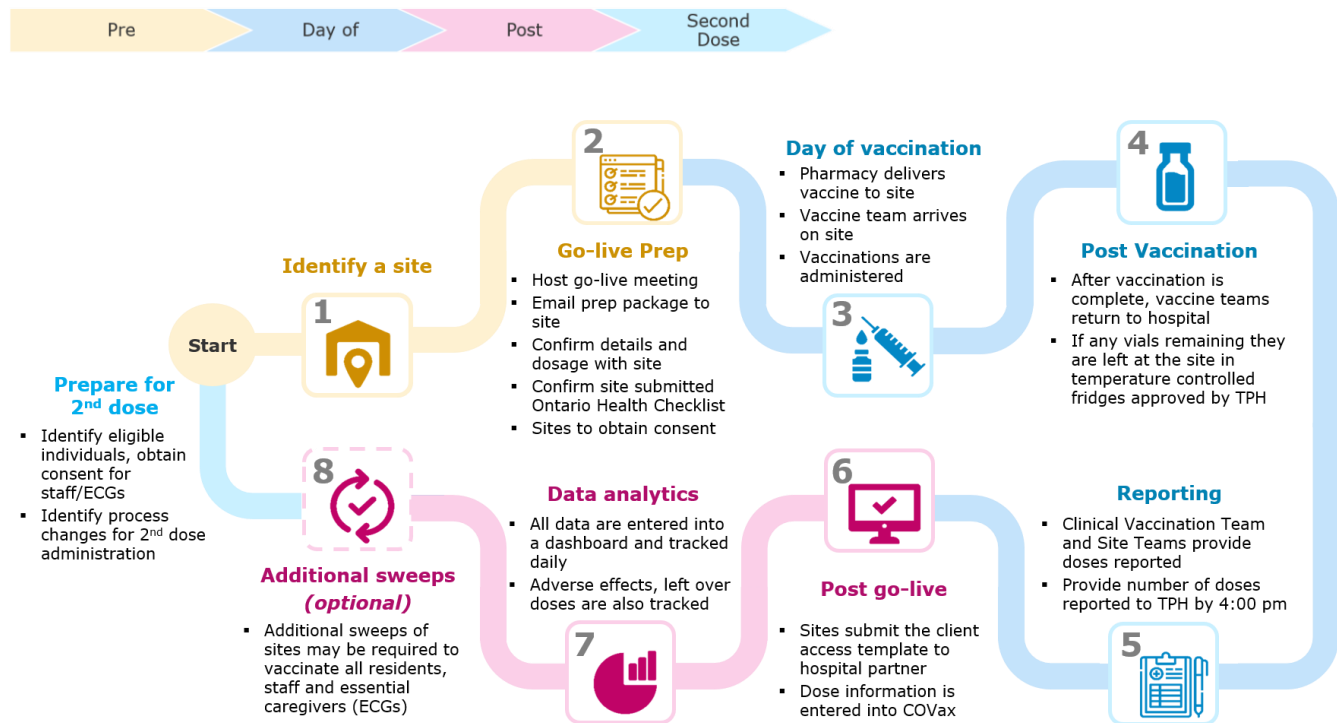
Pre
Day of
Post
Second Dose

Start

1
Identify a site

2
Go-live Prep
- Host go-live meeting
- Email prep package to site
- Confirm details and dosage with site
- Confirm site submitted Ontario Health Checklist
- Sites to obtain consent

3
Day of vaccination
- Pharmacy delivers vaccine to site
- Vaccine team arrives on site
- Vaccinations are administered

4
Post Vaccination
- After vaccination is complete, vaccine teams return to hospital
- If any vials remaining they are left at the site in temperature controlled fridges approved by TPH

5
Reporting
- Clinical Vaccination Team and Site Teams provide doses reported
- Provide number of doses reported to TPH by 4:00 pm

6
Post go-live
- Sites submit the client access template to hospital partner
- Dose information is entered into COVax

7
Data analytics
- All data are entered into a dashboard and tracked daily
- Adverse effects, left over doses are also tracked

8
Additional sweeps (optional)
- Additional sweeps of sites may be required to vaccinate all residents, staff and essential caregivers (ECGs)

Prepare for 2$^{nd}$ dose
- Identify eligible individuals, obtain consent for staff/ECGs
- Identify process changes for 2$^{nd}$ dose administration